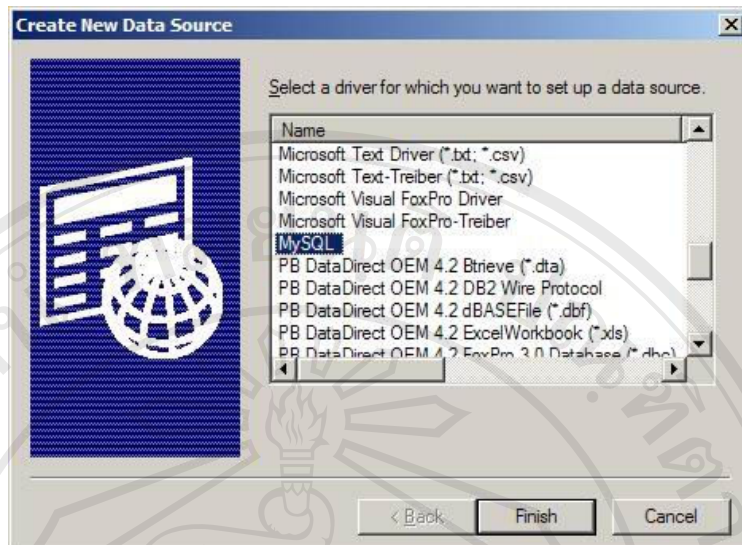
Create New Data Source

Select a driver for which you want to set up a data source.

Name
Microsoft Text Driver (*.txt; *.csv)
Microsoft Text-Treiber (*.txt; *.csv)
Microsoft Visual FoxPro Driver
Microsoft Visual FoxPro-Treiber
MySQL
PB DataDirect OEM 4.2 Btrieve (*.dta)
PB DataDirect OEM 4.2 DB2 Wire Protocol
PB DataDirect OEM 4.2 dBASEFile (*.dbf)
PB DataDirect OEM 4.2 ExcelWorkbook (*.xls)
PB DataDirect OEM 4.2 FoxPro 3.0 Database (*.dbc)

< Back
Finish
Cancel